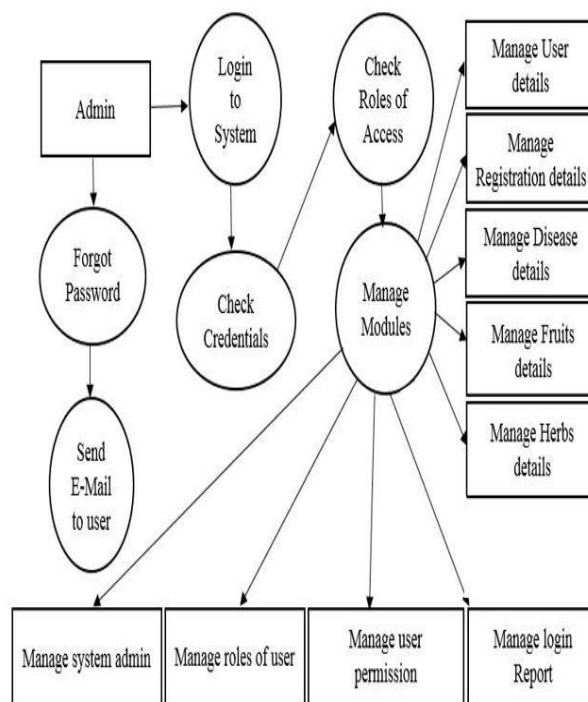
Admin

Login to System

Check Roles of Access

Manage User details

Manage Registration details

Manage Disease details

Manage Fruits details

Manage Herbs details

Forgot Password

Check Credentials

Manage Modules

Send E-Mail to user

Manage system admin

Manage roles of user

Manage user permission

Manage login Report